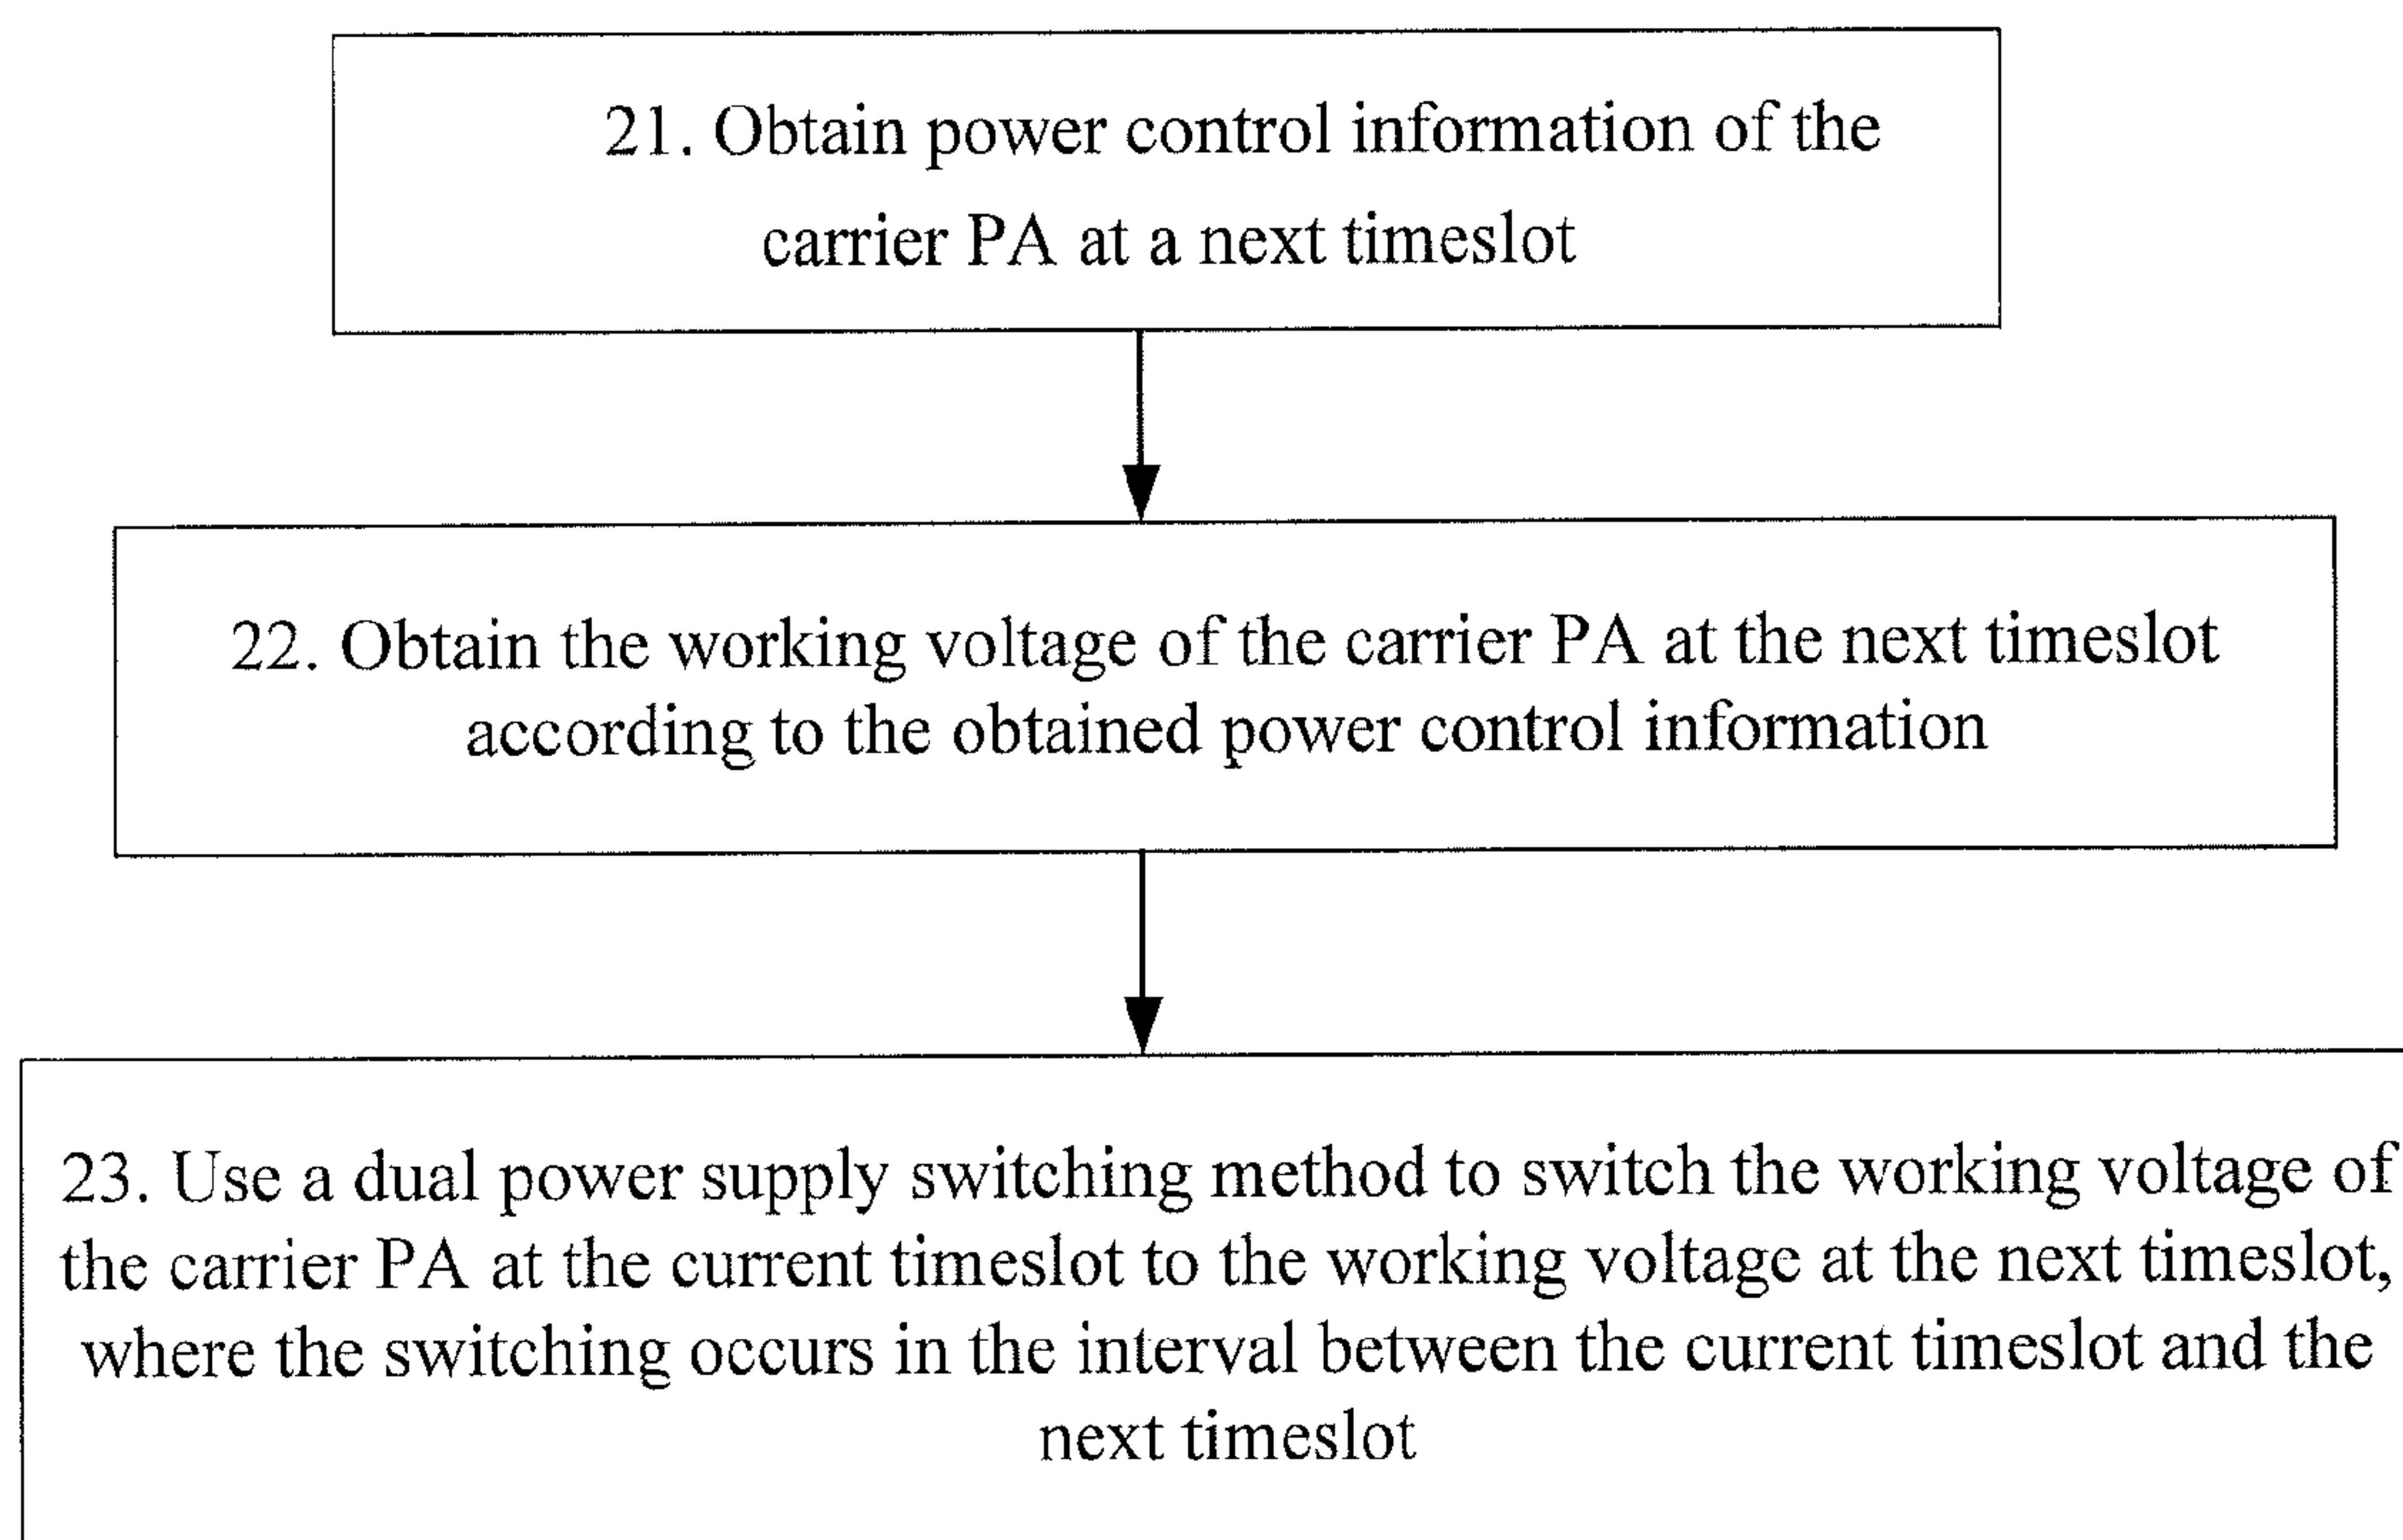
21. Obtain power control information of the carrier PA at a next timeslot

22. Obtain the working voltage of the carrier PA at the next timeslot according to the obtained power control information

23. Use a dual power supply switching method to switch the working voltage of the carrier PA at the current timeslot to the working voltage at the next timeslot, where the switching occurs in the interval between the current timeslot and the next timeslot